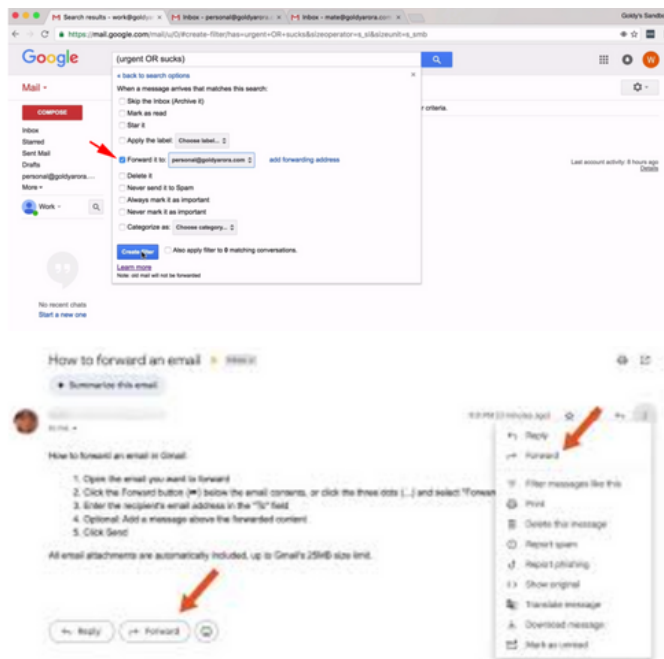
Search results - work@goldy
Inbox - personal@goldyarors
Inbox - mate@goldyarora.com
Goldy's Sandbox

https://mail.google.com/mail/u/0/#create-filter/has=urgent+OR+sucks&sizeoperator=s_sl&sizeunit=s_smb

Google

(urgent OR sucks)

Mail

« back to search options

When a message arrives that matches this search:

Skip the Inbox (Archive it)

Mark as read

Star it

Apply the label: Choose label...

Forward it to: personal@goldyarora.com

add forwarding address

Delete it

Never send it to Spam

Always mark it as important

Never mark it as important

Categorize as: Choose category...

Create filter

Also apply filter to 8 matching conversations.

Learn more

Note: old mail will not be forwarded

COMPOSE

Inbox

Starred

Sent Mail

Drafts

personal@goldyarors.com

More

Work

r criteria.

Last account activity: 8 hours ago

Details

No recent chats

Start a new one

How to forward an email

Inbox

Summarize this email

to me

How to forward an email in Gmail:

1. Open the email you want to forward
2. Click the Forward button (➦) below the email contents, or click the three dots (⋮) and select "Forwar
3. Enter the recipient's email address in the "To" field
4. Optional: Add a message above the forwarded content
5. Click Send

All email attachments are automatically included, up to Gmail's 25MB size limit.

Reply

Forward

Reply

Forward

Filter messages like this

Print

Delete this message

Report spam

Report phishing

Show original

Translate message

Download message

Mark as unread